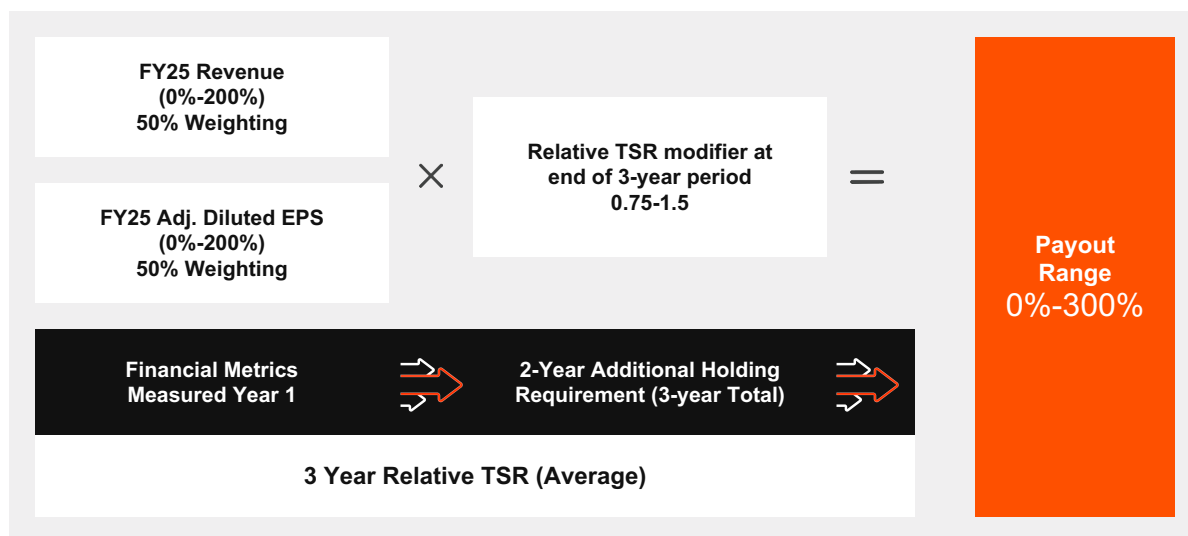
FY25 Revenue
(0%-200%)
50% Weighting

FY25 Adj. Diluted EPS
(0%-200%)
50% Weighting

×

Relative TSR modifier at end of 3-year period
0.75-1.5

=

Payout Range
0%-300%

Financial Metrics Measured Year 1

2-Year Additional Holding Requirement (3-year Total)

3 Year Relative TSR (Average)